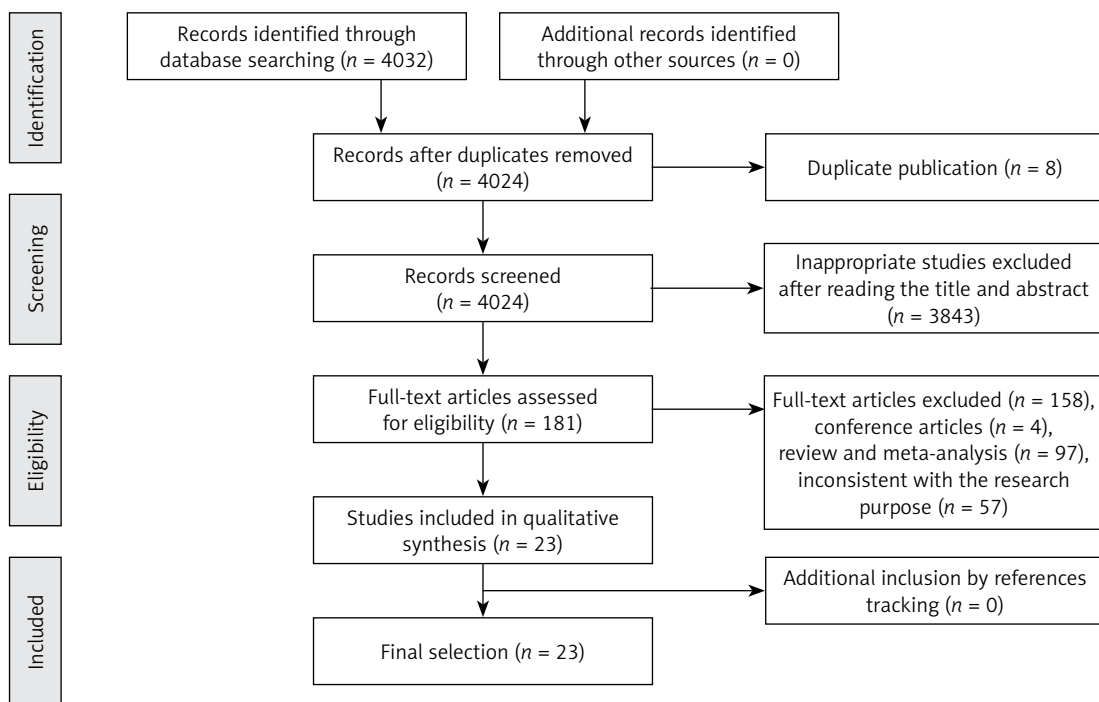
Identification

Records identified through database searching ($n$ = 4032)

Additional records identified through other sources ($n$ = 0)

Records after duplicates removed ($n$ = 4024)

Duplicate publication ($n$ = 8)

Screening

Records screened ($n$ = 4024)

Inappropriate studies excluded after reading the title and abstract ($n$ = 3843)

Eligibility

Full-text articles assessed for eligibility ($n$ = 181)

Full-text articles excluded ($n$ = 158), conference articles ($n$ = 4), review and meta-analysis ($n$ = 97), inconsistent with the research purpose ($n$ = 57)

Studies included in qualitative synthesis ($n$ = 23)

Included

Additional inclusion by references tracking ($n$ = 0)

Final selection ($n$ = 23)